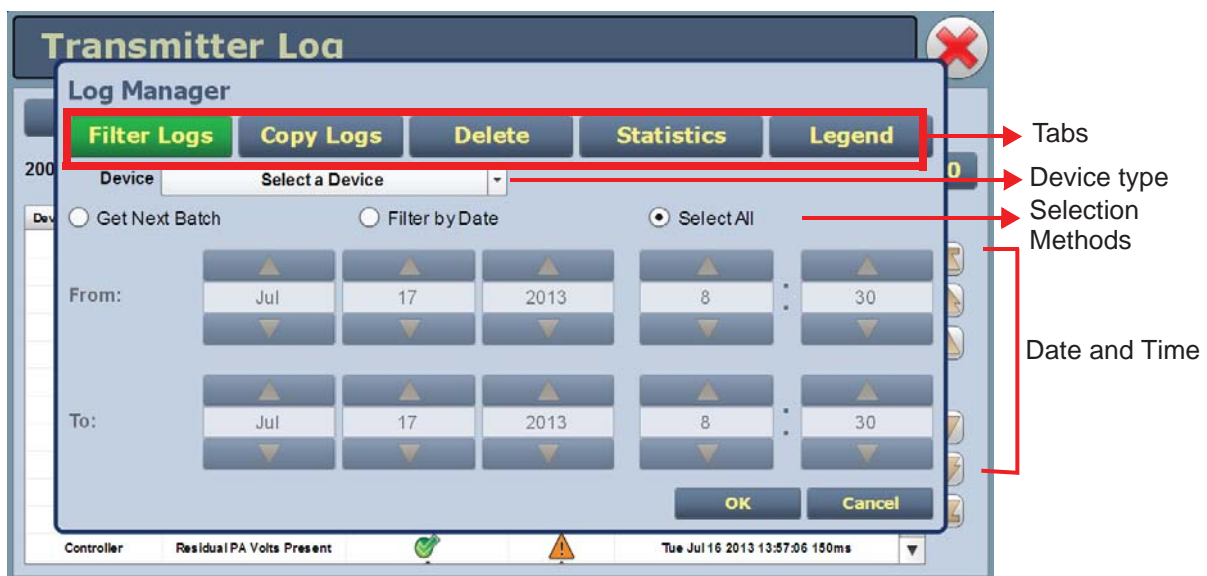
Transmitter Log

Log Manager

Filter Logs | Copy Logs | Delete | Statistics | Legend

Tabs

200

0

Device Select a Device

Device type

Dev

Get Next Batch

Filter by Date

Select All

Selection Methods

From: Jul 17 2013 8 : 30

Date and Time

To: Jul 17 2013 8 : 30

OK

Cancel

Controller | Residual PA Volts Present | Tue Jul 16 2013 13:57:06 150ms